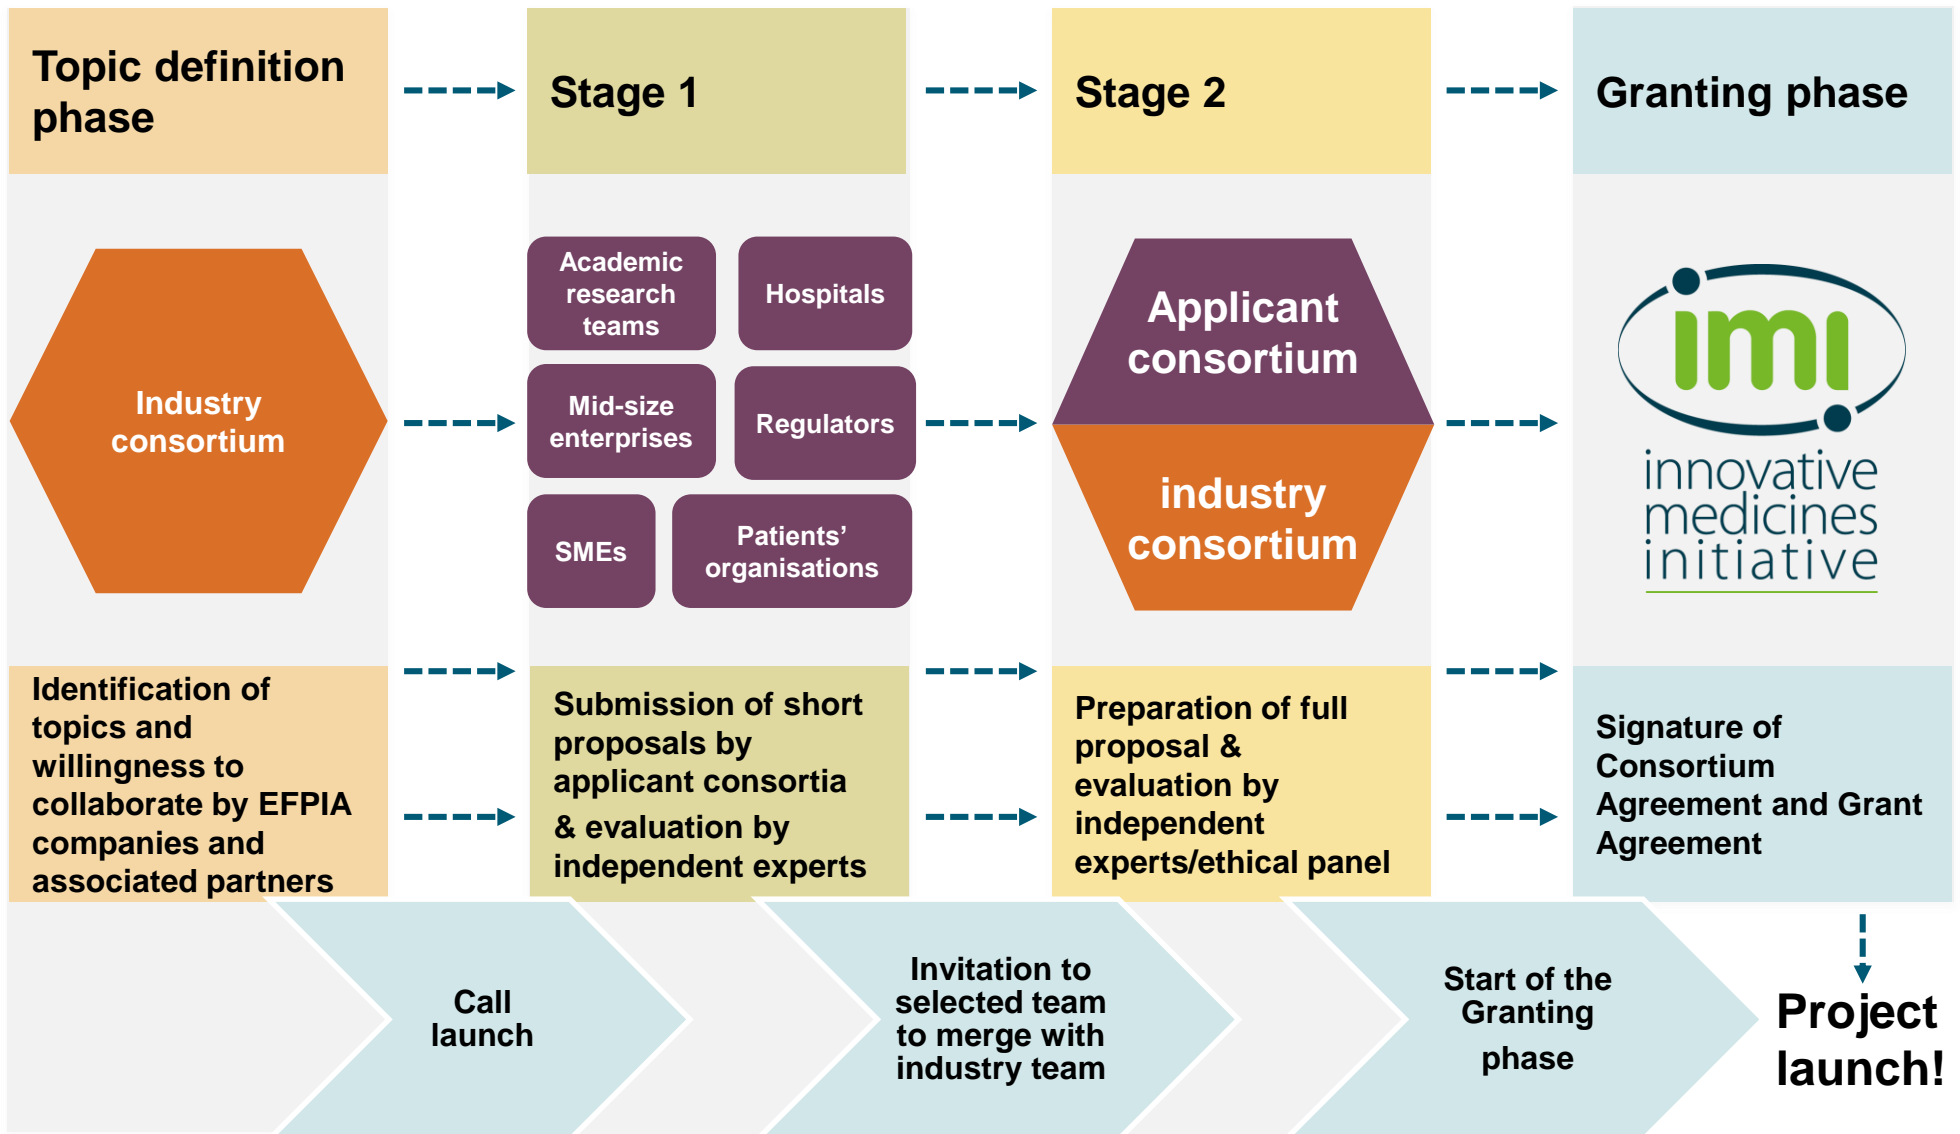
Topic definition phase

Stage 1

Stage 2

Granting phase

Industry consortium

Academic research teams

Hospitals

Mid-size enterprises

Regulators

SMEs

Patients' organisations

Applicant consortium

industry consortium

imi
innovative medicines initiative

Identification of topics and willingness to collaborate by EFPIA companies and associated partners

Submission of short proposals by applicant consortia & evaluation by independent experts

Preparation of full proposal & evaluation by independent experts/ethical panel

Signature of Consortium Agreement and Grant Agreement

Call launch

Invitation to selected team to merge with industry team

Start of the Granting phase

Project launch!